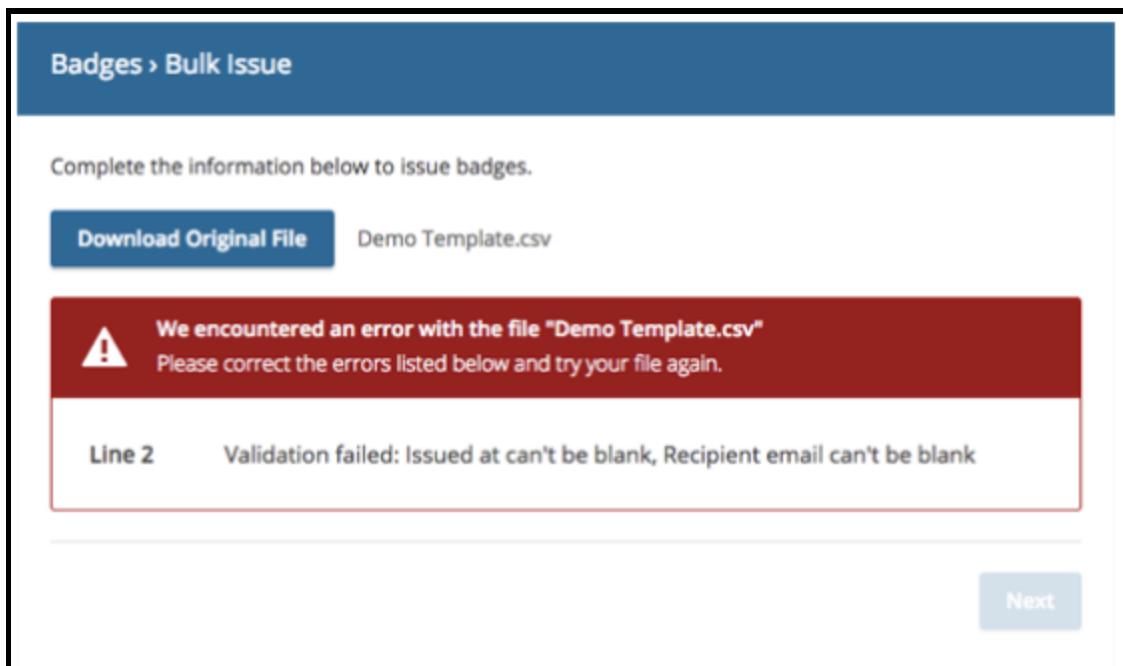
Badges › Bulk Issue

Complete the information below to issue badges.

Download Original File

Demo Template.csv

We encountered an error with the file "Demo Template.csv"
Please correct the errors listed below and try your file again.

Line 2 Validation failed: Issued at can't be blank, Recipient email can't be blank

Next